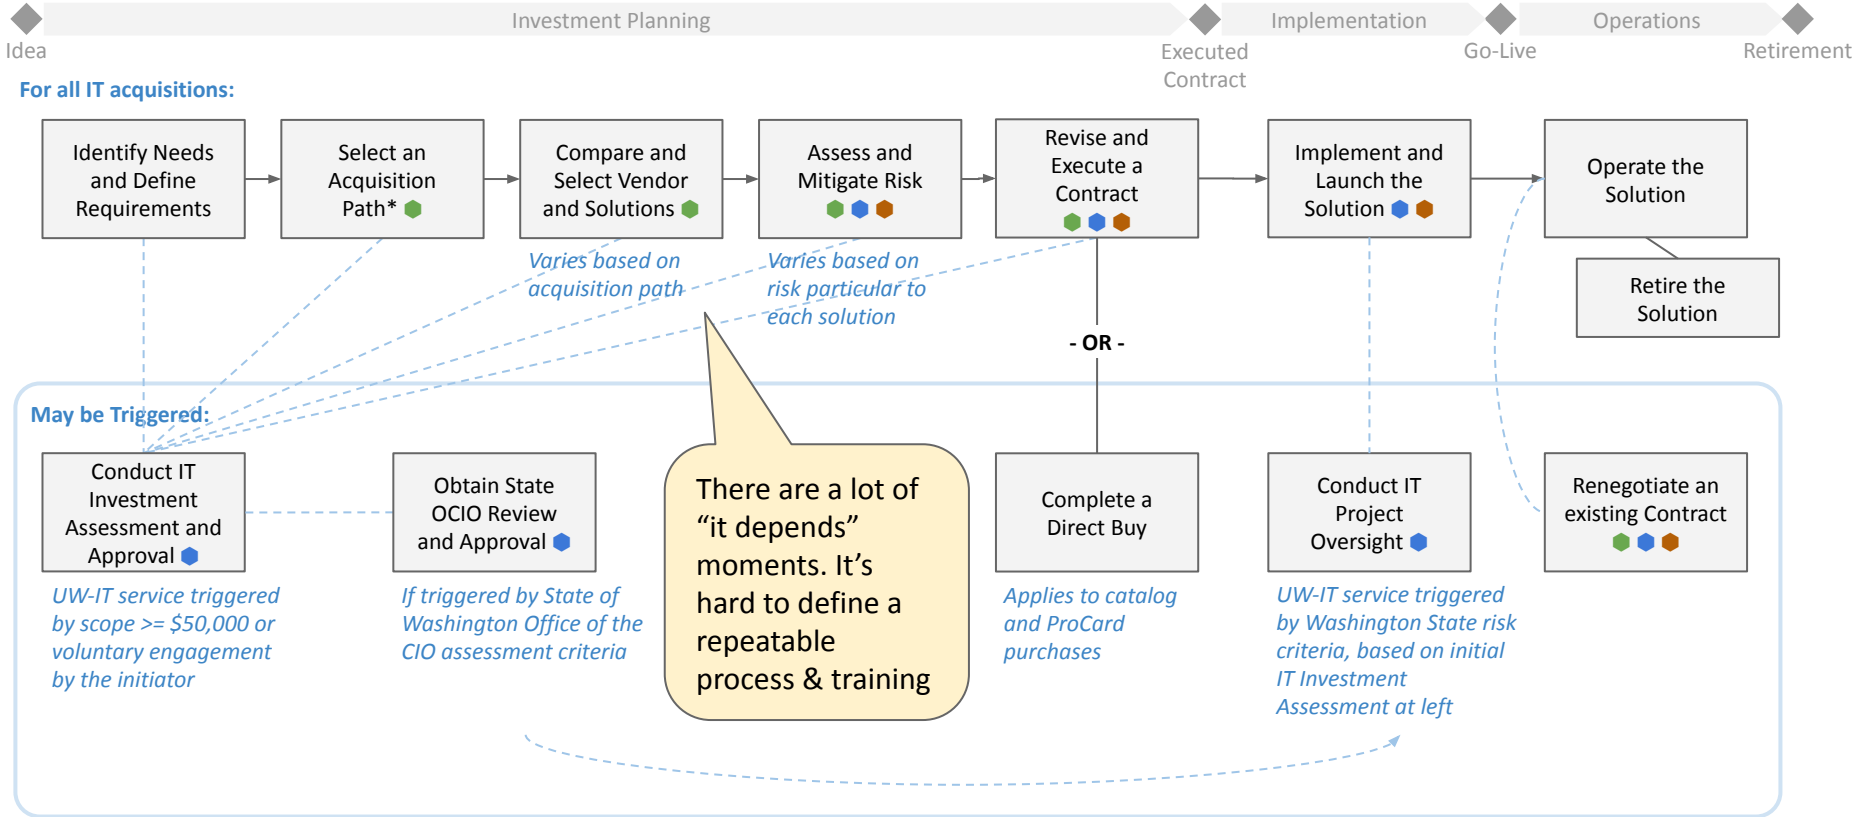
Investment Planning

Implementation

Operations

Idea

Executed Contract

Go-Live

Retirement

For all IT acquisitions:

Identify Needs and Define Requirements

Select an Acquisition Path*

Compare and Select Vendor and Solutions

Assess and Mitigate Risk

Revise and Execute a Contract

Implement and Launch the Solution

Operate the Solution

Retire the Solution

Varies based on acquisition path

Varies based on risk particular to each solution

- OR -

May be Triggered:

Conduct IT Investment Assessment and Approval

UW-IT service triggered by scope >= $50,000 or voluntary engagement by the initiator

Obtain State OCIO Review and Approval

If triggered by State of Washington Office of the CIO assessment criteria

There are a lot of “it depends” moments. It’s hard to define a repeatable process & training

Complete a Direct Buy

Applies to catalog and ProCard purchases

Conduct IT Project Oversight

UW-IT service triggered by Washington State risk criteria, based on initial IT Investment Assessment at left

Renegotiate an existing Contract